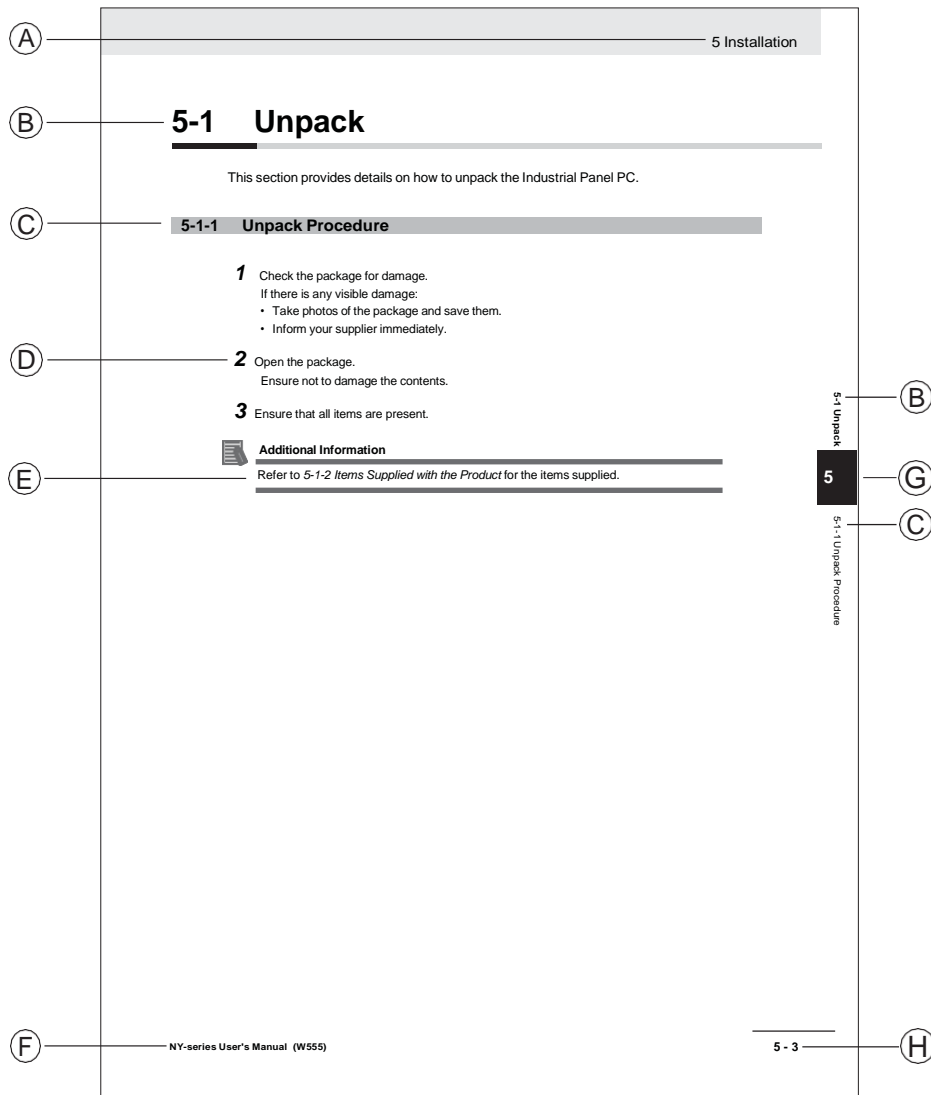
A

5 Installation

B

5-1 Unpack

This section provides details on how to unpack the Industrial Panel PC.

C

5-1-1 Unpack Procedure

1 Check the package for damage.
If there is any visible damage:
• Take photos of the package and save them.
• Inform your supplier immediately.

D

2 Open the package.
Ensure not to damage the contents.

3 Ensure that all items are present.

Additional Information

E

Refer to *5-1-2 Items Supplied with the Product* for the items supplied.

5-1 Unpack

B

5

G

5-1-1 Unpack Procedure

C

F

NY-series User's Manual (W555)

5 - 3

H